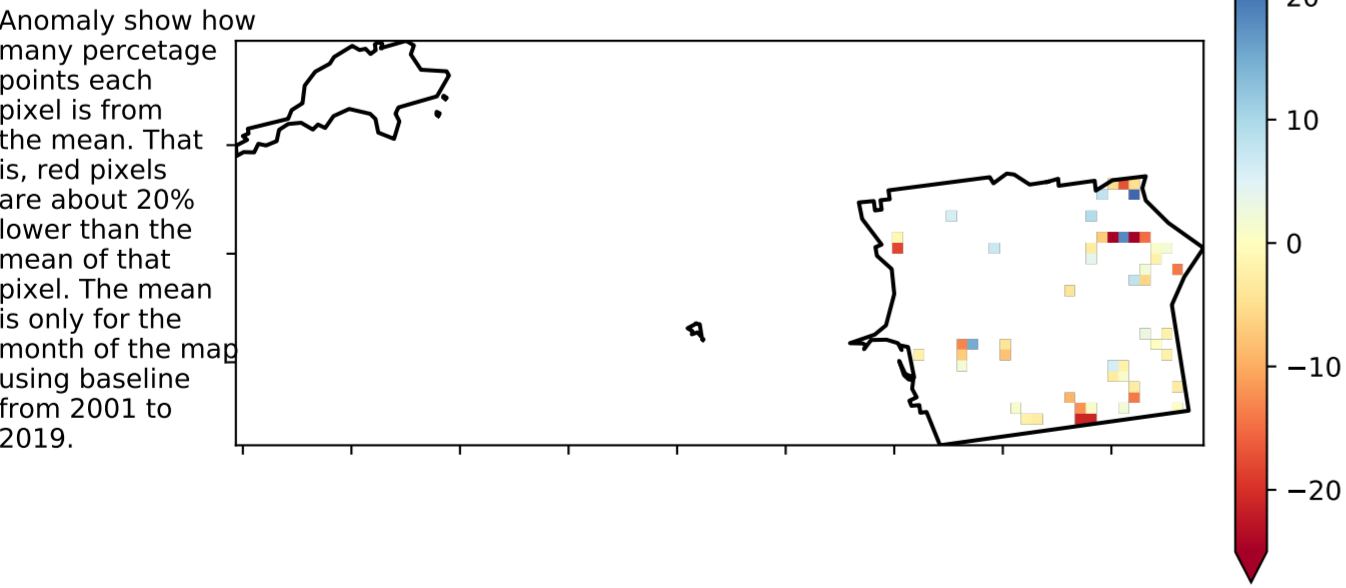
Anomaly show how many percetage points each pixel is from the mean. That is, red pixels are about 20% lower than the mean of that pixel. The mean is only for the month of the map using baseline from 2001 to 2019.

20
10
0
−10
−20